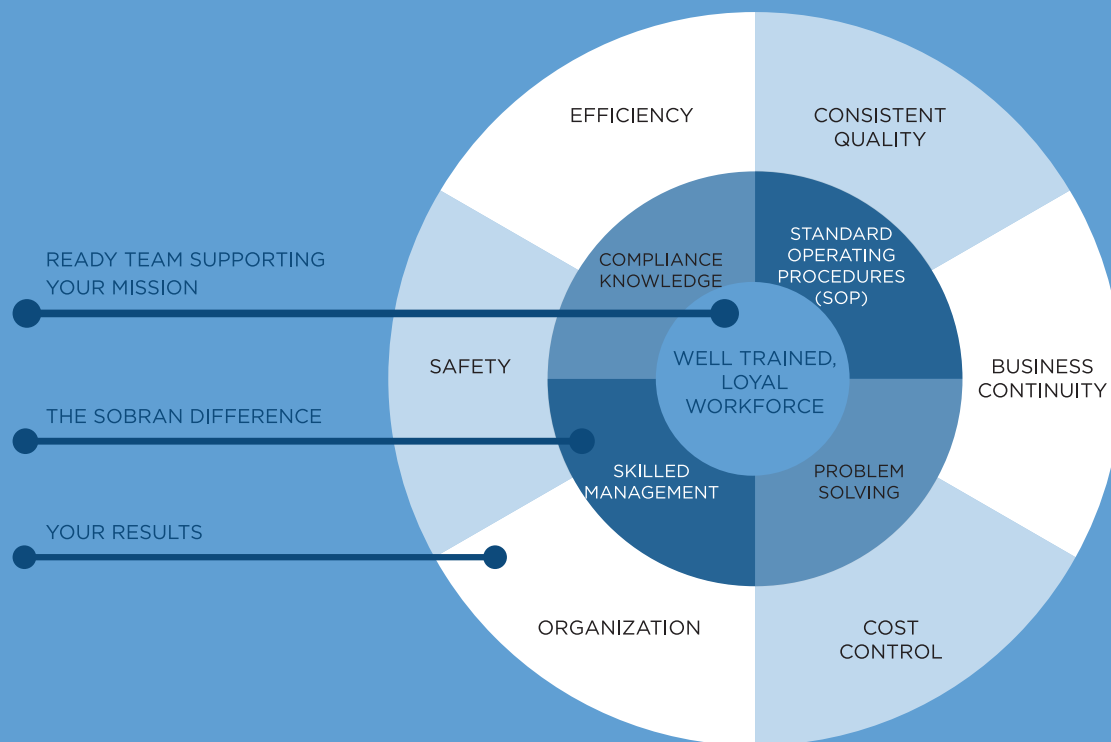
READY TEAM SUPPORTING YOUR MISSION

THE SOBRAN DIFFERENCE

YOUR RESULTS

EFFICIENCY

CONSISTENT QUALITY

BUSINESS CONTINUITY

COST CONTROL

ORGANIZATION

SAFETY

COMPLIANCE KNOWLEDGE

STANDARD OPERATING PROCEDURES (SOP)

PROBLEM SOLVING

SKILLED MANAGEMENT

WELL TRAINED, LOYAL WORKFORCE